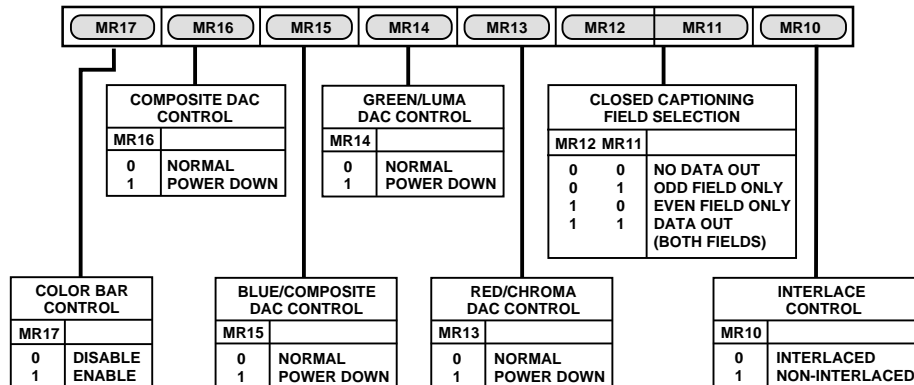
MR17 MR16 MR15 MR14 MR13 MR12 MR11 MR10

COMPOSITE DAC CONTROL

| MR16 | |
|---|---|
| 0 | NORMAL |
| 1 | POWER DOWN |

GREEN/LUMA DAC CONTROL

| MR14 | |
|---|---|
| 0 | NORMAL |
| 1 | POWER DOWN |

CLOSED CAPTIONING FIELD SELECTION

| MR12 | MR11 | |
|---|---|---|
| 0 | 0 | NO DATA OUT |
| 0 | 1 | ODD FIELD ONLY |
| 1 | 0 | EVEN FIELD ONLY |
| 1 | 1 | DATA OUT (BOTH FIELDS) |

COLOR BAR CONTROL

| MR17 | |
|---|---|
| 0 | DISABLE |
| 1 | ENABLE |

BLUE/COMPOSITE DAC CONTROL

| MR15 | |
|---|---|
| 0 | NORMAL |
| 1 | POWER DOWN |

RED/CHROMA DAC CONTROL

| MR13 | |
|---|---|
| 0 | NORMAL |
| 1 | POWER DOWN |

INTERLACE CONTROL

| MR10 | |
|---|---|
| 0 | INTERLACED |
| 1 | NON-INTERLACED |